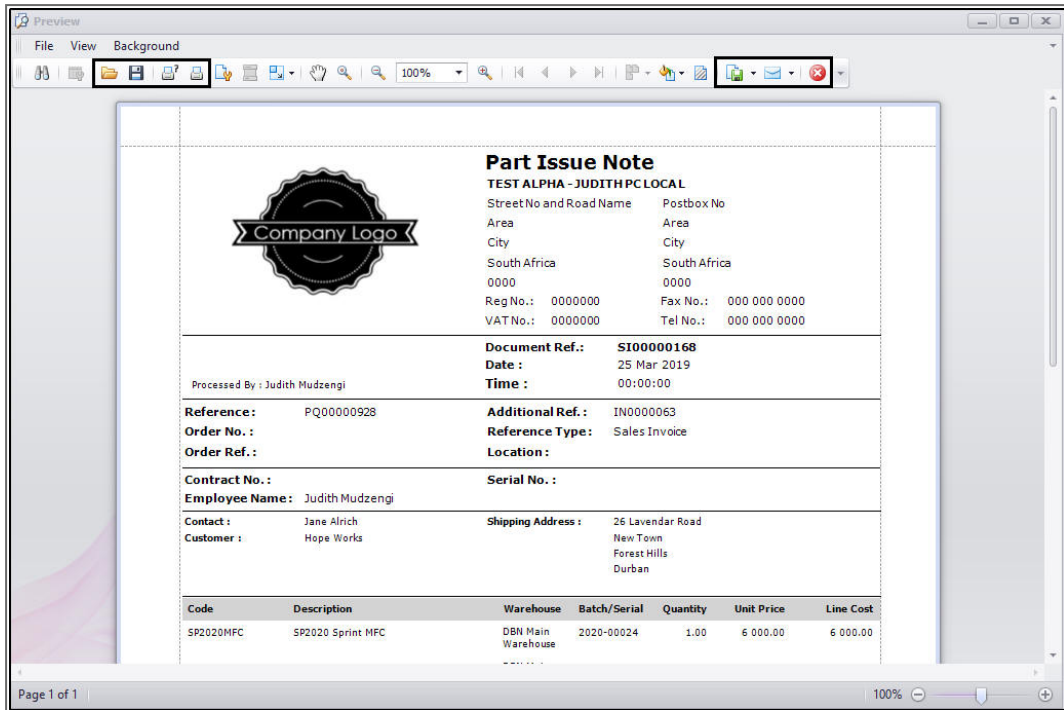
Preview

File View Background

100%

Company Logo

Part Issue Note
TEST ALPHA - JUDITH PC LOCAL
Street No and Road Name
Area
City
South Africa
0000
Reg No.: 0000000
VAT No.: 0000000

Postbox No
Area
City
South Africa
0000
Fax No.: 000 000 0000
Tel No.: 000 000 0000

Processed By : Judith Mudzengi

Document Ref.: SI00000168
Date : 25 Mar 2019
Time : 00:00:00

Reference: PQ00000928
Order No. :
Order Ref. :

Additional Ref. : IN0000063
Reference Type: Sales Invoice
Location :

Contract No. :
Employee Name: Judith Mudzengi

Serial No. :

Contact : Jane Alrich
Customer : Hope Works

Shipping Address : 26 Lavendar Road
New Town
Forest Hills
Durban

| Code | Description | Warehouse | Batch/Serial | Quantity | Unit Price | Line Cost |
|---|---|---|---|---|---|---|
| SP2020MFC | SP2020 Sprint MFC | DBN Main Warehouse | 2020-00024 | 1.00 | 6 000.00 | 6 000.00 |

Page 1 of 1

100%